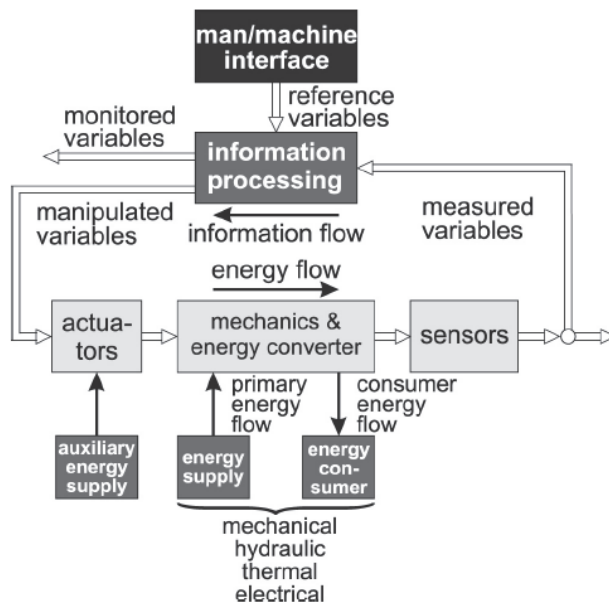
man/machine interface

reference variables

monitored variables

information processing

manipulated variables

information flow

measured variables

energy flow

actuators

mechanics & energy converter

sensors

primary energy flow

consumer energy flow

auxiliary energy supply

energy supply

energy consumer

mechanical
hydraulic
thermal
electrical